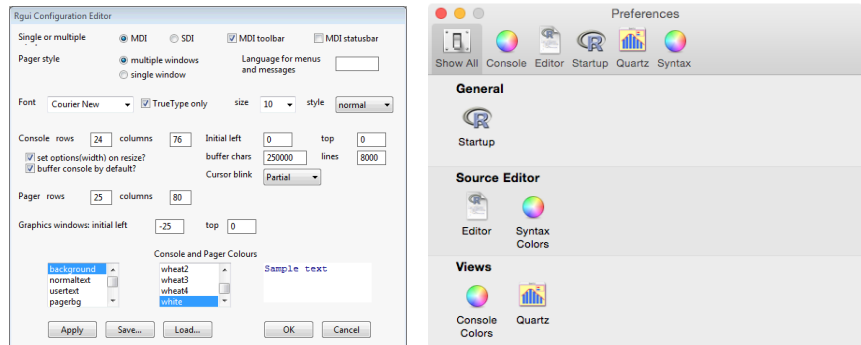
Rgui Configuration Editor

Single or multiple
MDI
SDI
MDI toolbar
MDI statusbar

Pager style
multiple windows
single window
Language for menus and messages

Font
Courier New
TrueType only
size
10
style
normal

Console rows
24
columns
76
Initial left
0
top
0
set options(width) on resize?
buffer chars
250000
lines
8000
buffer console by default?
Cursor blink
Partial

Pager rows
25
columns
80

Graphics windows: initial left
-25
top
0

Console and Pager Colours
background
normaltext
usertext
pagerbg
wheat2
wheat3
wheat4
white
Sample text

Apply
Save...
Load...
OK
Cancel

Preferences

Show All
Console
Editor
Startup
Quartz
Syntax

General

Startup

Source Editor

Editor
Syntax Colors

Views

Console Colors
Quartz